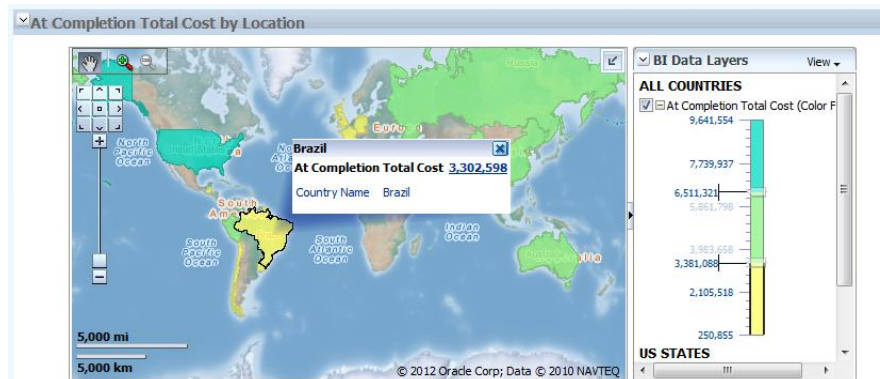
At Completion Total Cost by Location

Russia
North Pacific Ocean
Europe
North Atlantic Ocean
South America
South Pacific Ocean
South Atlantic Ocean
Indian Ocean
Australia

Brazil
At Completion Total Cost 3,302,598
Country Name Brazil

5,000 mi
5,000 km
© 2012 Oracle Corp; Data © 2010 NAVTEQ

BI Data Layers
View
ALL COUNTRIES
At Completion Total Cost (Color F
9,641,554
7,739,937
6,511,321
5,861,798
3,983,658
3,381,088
2,105,518
250,855
US STATES